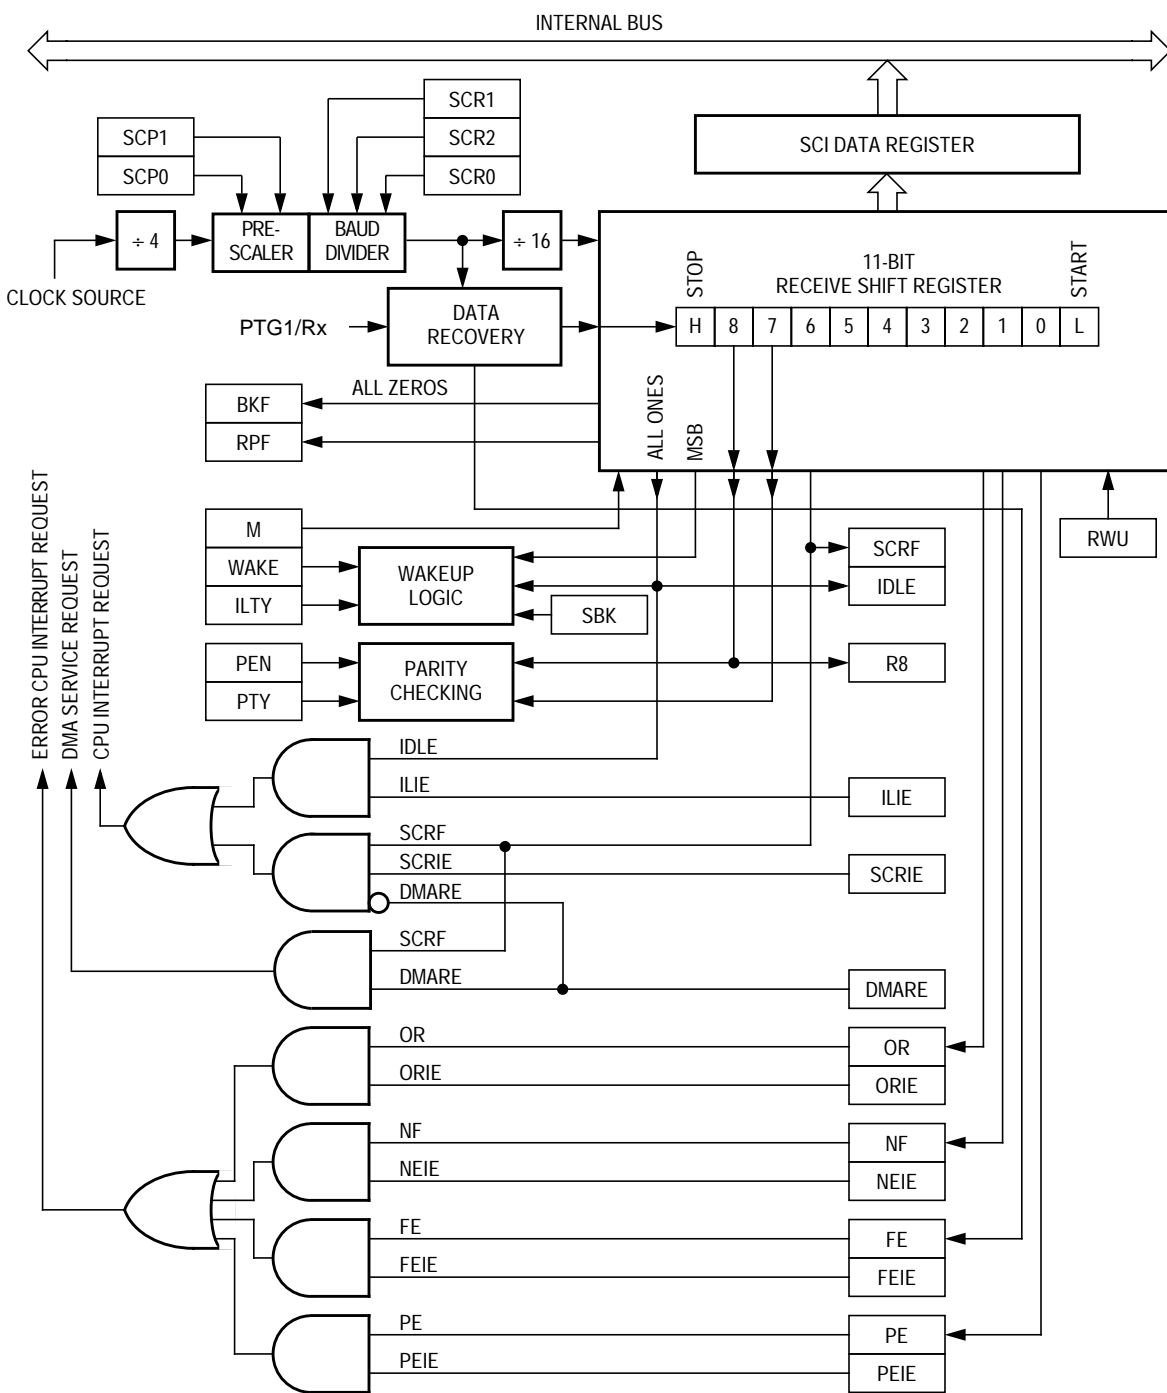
INTERNAL BUS

SCI DATA REGISTER

SCP1
SCP0

SCR1
SCR2
SCR0

$\div 4$

PRE-SCALER

BAUD DIVIDER

$\div 16$

CLOCK SOURCE

STOP

11-BIT
RECEIVE SHIFT REGISTER

START

PTG1/Rx

DATA RECOVERY

| H | 8 | 7 | 6 | 5 | 4 | 3 | 2 | 1 | 0 | L |
|---|---|---|---|---|---|---|---|---|---|---|

ALL ZEROS

BKF
RPF

ALL ONES
MSB

ERROR CPU INTERRUPT REQUEST
DMA SERVICE REQUEST
CPU INTERRUPT REQUEST

M
WAKE
ILTY

WAKEUP LOGIC

SBK

SCRF
IDLE

RWU

PEN
PTY

PARITY CHECKING

R8

IDLE
ILIE
ILIE

SCRF
SCRIE
SCRIE
DMARE

SCRF
DMARE
DMARE

OR
ORIE
OR
ORIE

NF
NEIE
NF
NEIE

FE
FEIE
FE
FEIE

PE
PEIE
PE
PEIE